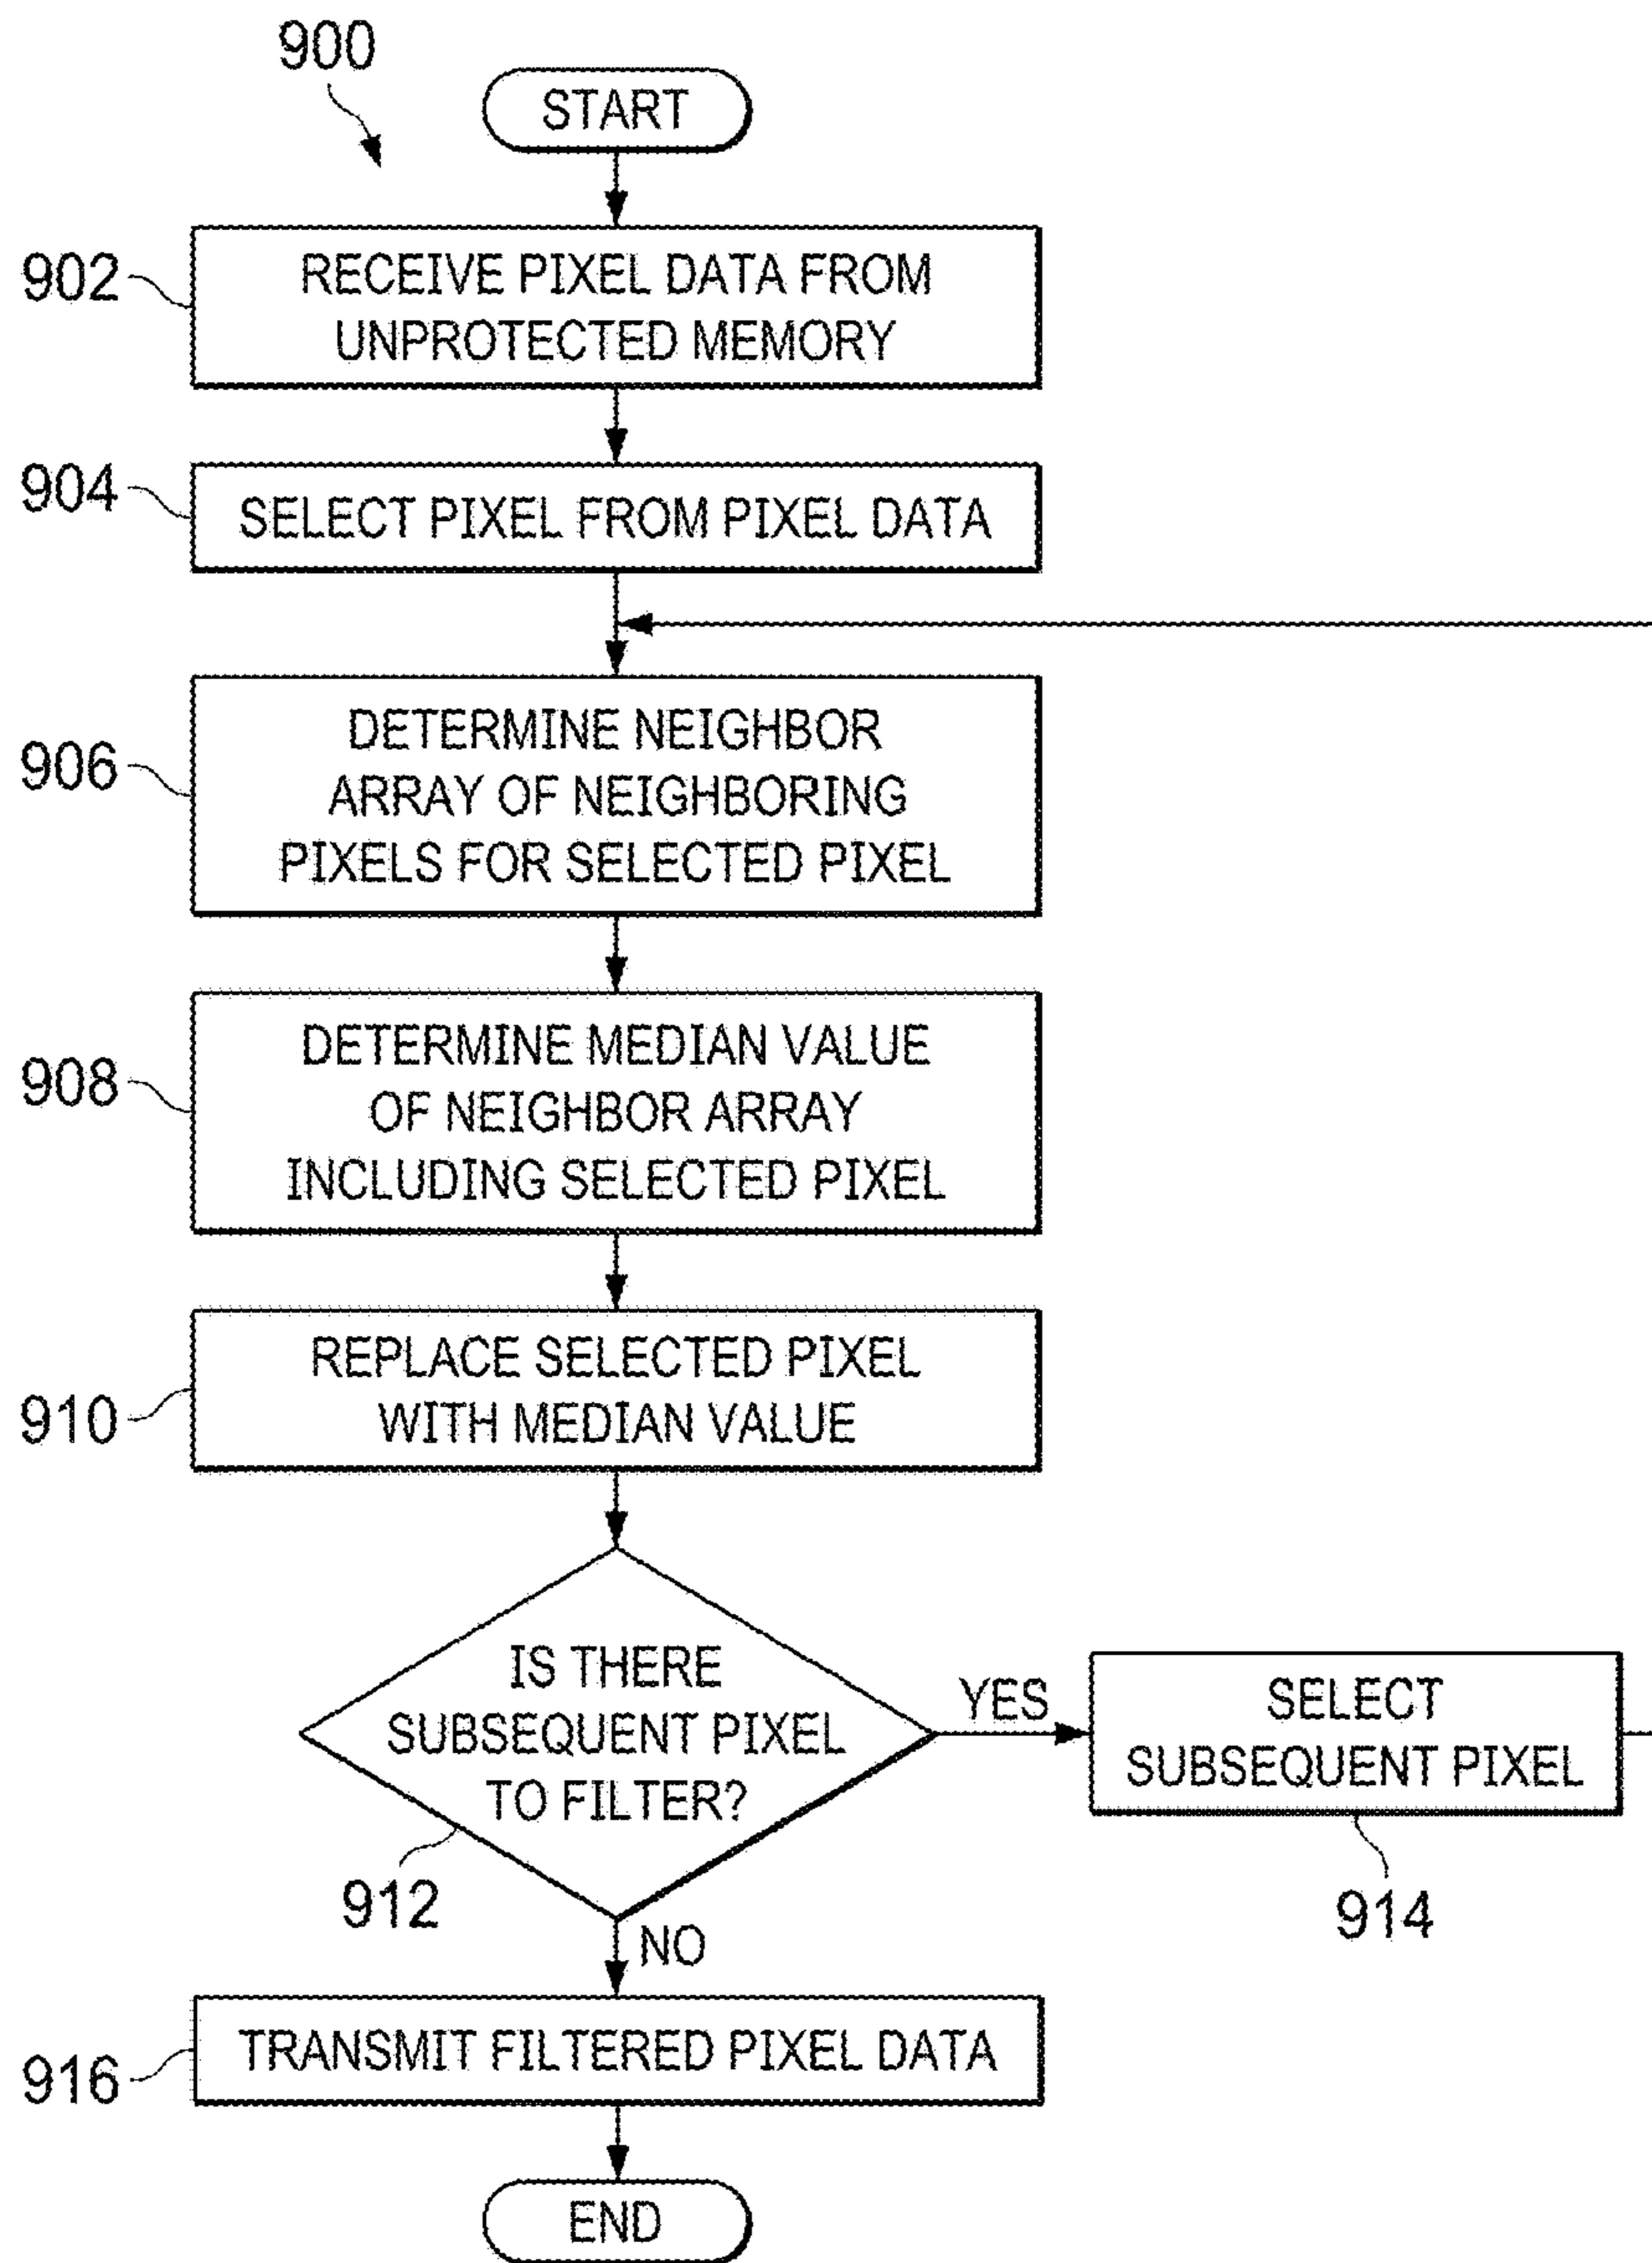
900

START

902 RECEIVE PIXEL DATA FROM UNPROTECTED MEMORY

904 SELECT PIXEL FROM PIXEL DATA

906 DETERMINE NEIGHBOR ARRAY OF NEIGHBORING PIXELS FOR SELECTED PIXEL

908 DETERMINE MEDIAN VALUE OF NEIGHBOR ARRAY INCLUDING SELECTED PIXEL

910 REPLACE SELECTED PIXEL WITH MEDIAN VALUE

IS THERE SUBSEQUENT PIXEL TO FILTER?

912

YES

SELECT SUBSEQUENT PIXEL

914

NO

916 TRANSMIT FILTERED PIXEL DATA

END